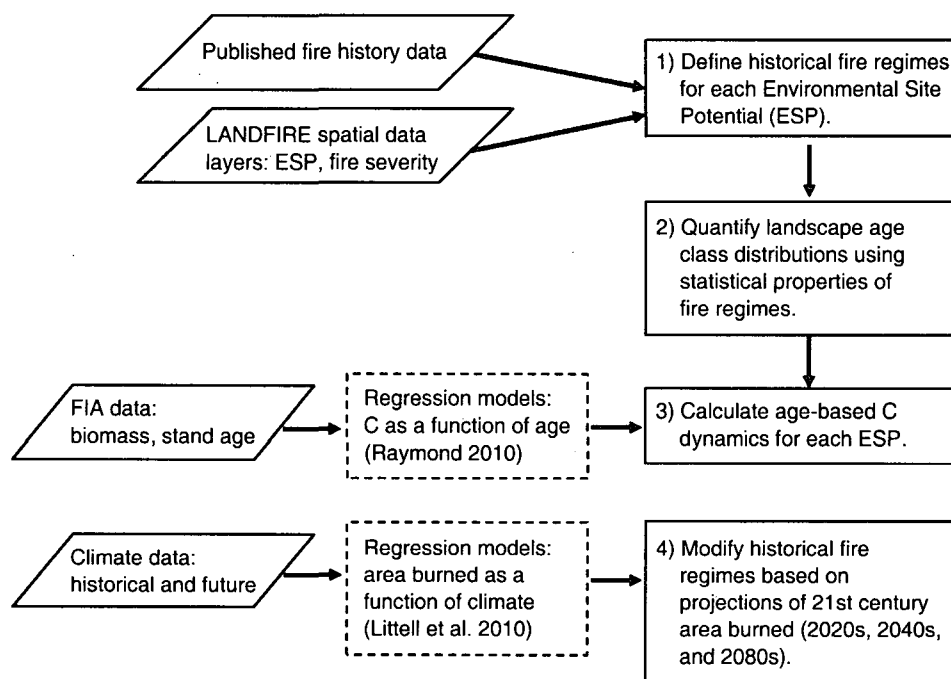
Published fire history data

LANDFIRE spatial data layers: ESP, fire severity

1) Define historical fire regimes for each Environmental Site Potential (ESP).

2) Quantify landscape age class distributions using statistical properties of fire regimes.

FIA data: biomass, stand age

Regression models: C as a function of age (Raymond 2010)

3) Calculate age-based C dynamics for each ESP.

Climate data: historical and future

Regression models: area burned as a function of climate (Littell et al. 2010)

4) Modify historical fire regimes based on projections of 21st century area burned (2020s, 2040s, and 2080s).